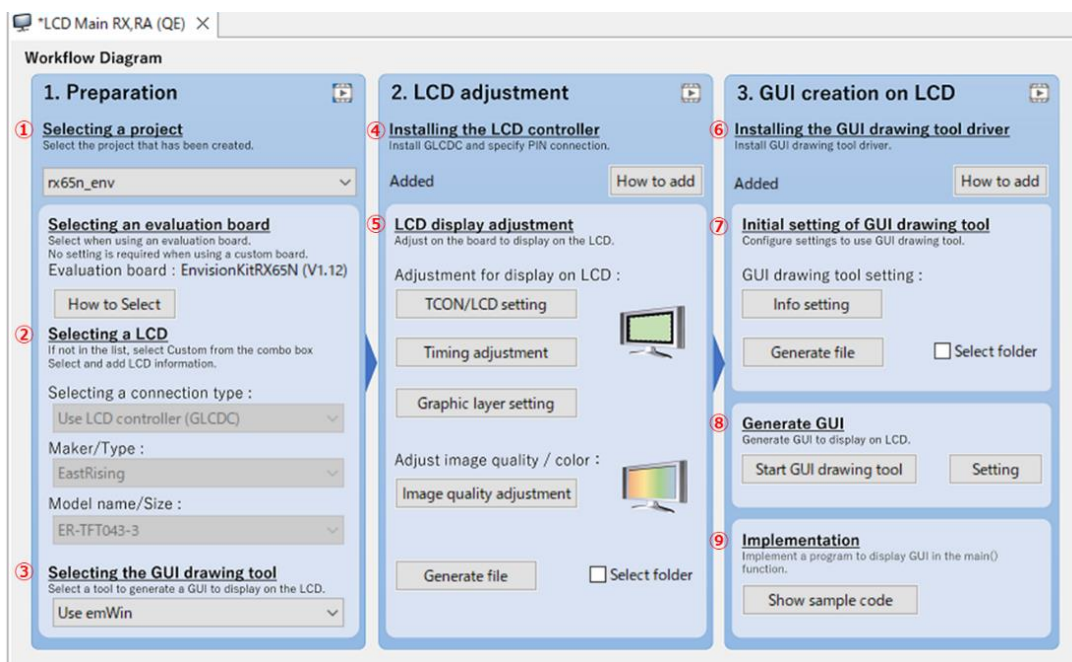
*LCD Main RX,RA (QE) ×

Workflow Diagram

1. Preparation

① Selecting a project
Select the project that has been created.

rx65n_env

Selecting an evaluation board
Select when using an evaluation board.
No setting is required when using a custom board.
Evaluation board : EnvisionKitRX65N (V1.12)

How to Select

② Selecting a LCD
If not in the list, select Custom from the combo box
Select and add LCD information.

Selecting a connection type :
Use LCD controller (GLCDC)

Maker/Type :
EastRising

Model name/Size :
ER-TFT043-3

③ Selecting the GUI drawing tool
Select a tool to generate a GUI to display on the LCD.
Use emWin

2. LCD adjustment

④ Installing the LCD controller
Install GLCDC and specify PIN connection.

Added
How to add

⑤ LCD display adjustment
Adjust on the board to display on the LCD.

Adjustment for display on LCD :
TCON/LCD setting
Timing adjustment
Graphic layer setting

Adjust image quality / color :
Image quality adjustment

Generate file
Select folder

3. GUI creation on LCD

⑥ Installing the GUI drawing tool driver
Install GUI drawing tool driver.

Added
How to add

⑦ Initial setting of GUI drawing tool
Configure settings to use GUI drawing tool.

GUI drawing tool setting :
Info setting
Generate file
Select folder

⑧ Generate GUI
Generate GUI to display on LCD.
Start GUI drawing tool
Setting

⑨ Implementation
Implement a program to display GUI in the main() function.
Show sample code